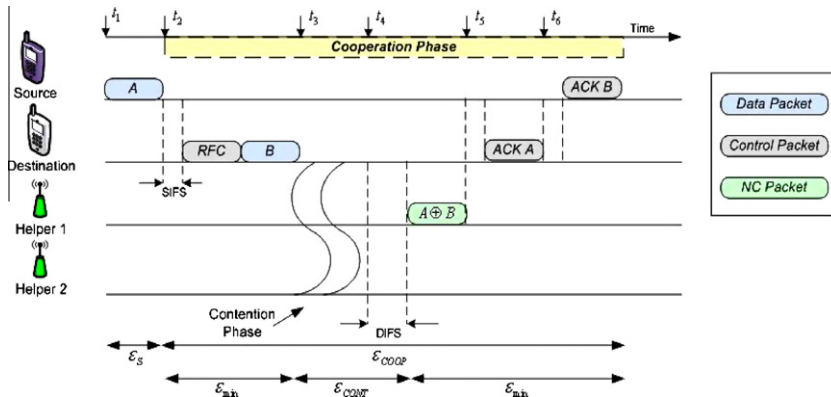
$t_1$ $t_2$ $t_3$ $t_4$ $t_5$ $t_6$ Time

Cooperation Phase

Source

A

ACK B

Destination

RFC

B

ACK A

SIFS

Helper 1

$A \oplus B$

Helper 2

Contention Phase

DIFS

$\varepsilon_S$

$\varepsilon_{COOP}$

$\varepsilon_{min}$

$\varepsilon_{CONT}$

$\varepsilon_{min}$

Data Packet

Control Packet

NC Packet